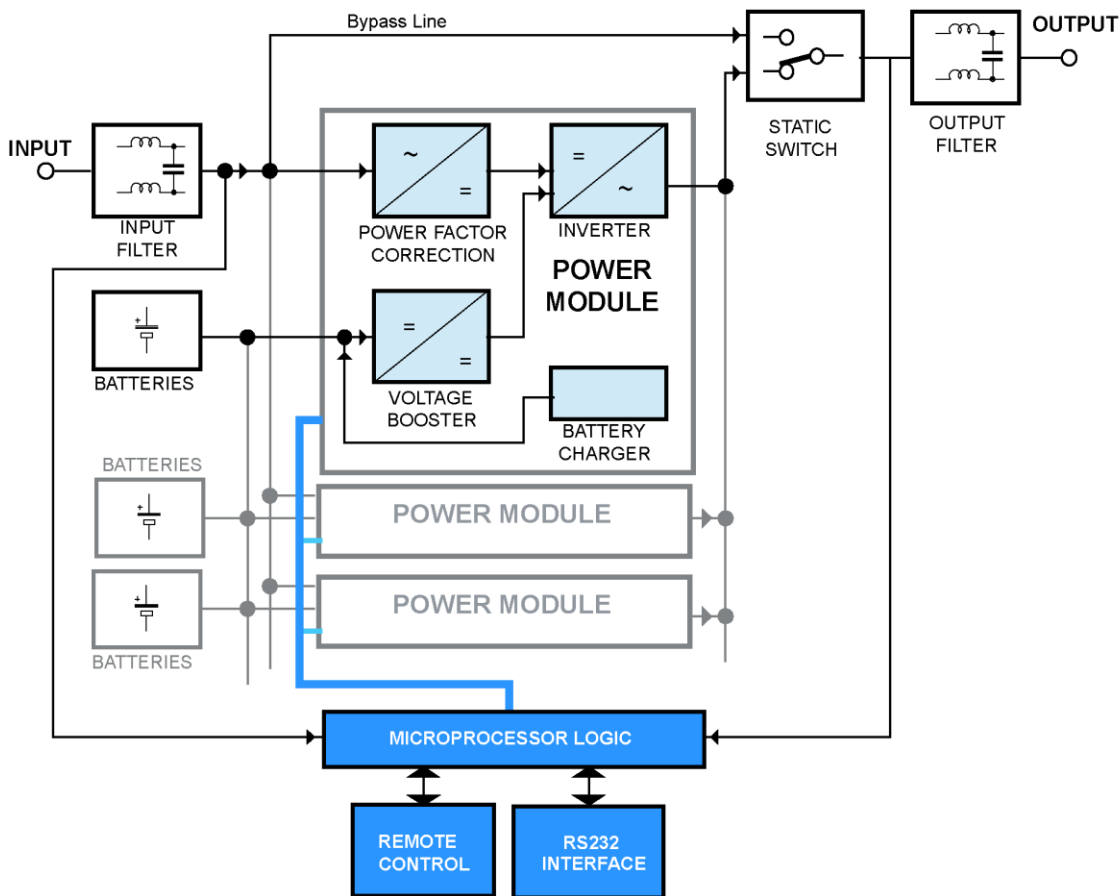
Bypass Line

OUTPUT

INPUT

INPUT FILTER

STATIC SWITCH

OUTPUT FILTER

~

=

=

~

POWER FACTOR CORRECTION

INVERTER

POWER MODULE

=

=

BATTERIES

VOLTAGE BOOSTER

BATTERY CHARGER

BATTERIES

POWER MODULE

POWER MODULE

BATTERIES

MICROPROCESSOR LOGIC

REMOTE CONTROL

RS232 INTERFACE